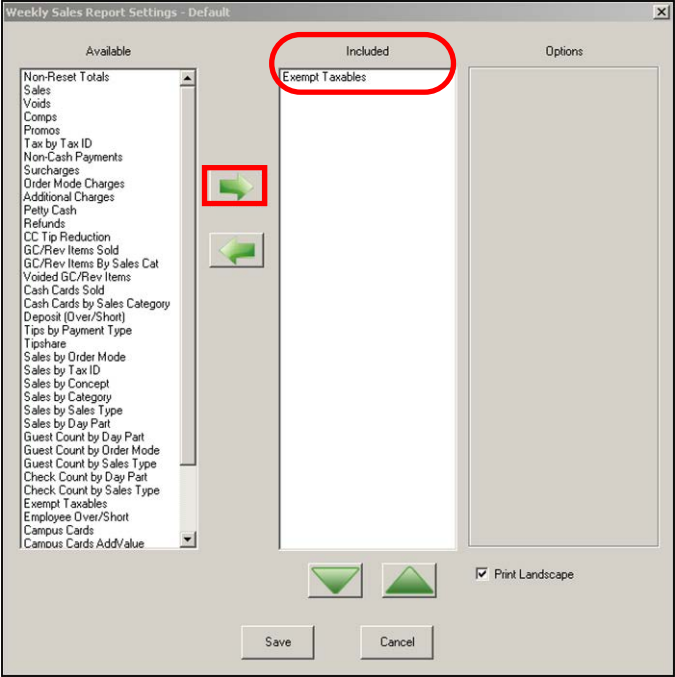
Weekly Sales Report Settings - Default

Available

Non-Reset Totals
Sales
Voids
Comps
Promos
Tax by Tax ID
Non-Cash Payments
Surcharges
Order Mode Charges
Additional Charges
Petty Cash
Refunds
CC Tip Reduction
GC/Rev Items Sold
GC/Rev Items By Sales Cat
Voided GC/Rev Items
Cash Cards Sold
Cash Cards by Sales Category
Deposit (Over/Short)
Tips by Payment Type
Tipshare
Sales by Order Mode
Sales by Tax ID
Sales by Concept
Sales by Category
Sales by Sales Type
Sales by Day Part
Guest Count by Day Part
Guest Count by Order Mode
Guest Count by Sales Type
Check Count by Day Part
Check Count by Sales Type
Exempt Taxables
Employee Over/Short
Campus Cards
Campus Cards AddValue

Included

Exempt Taxables

Options

Print Landscape

Save

Cancel